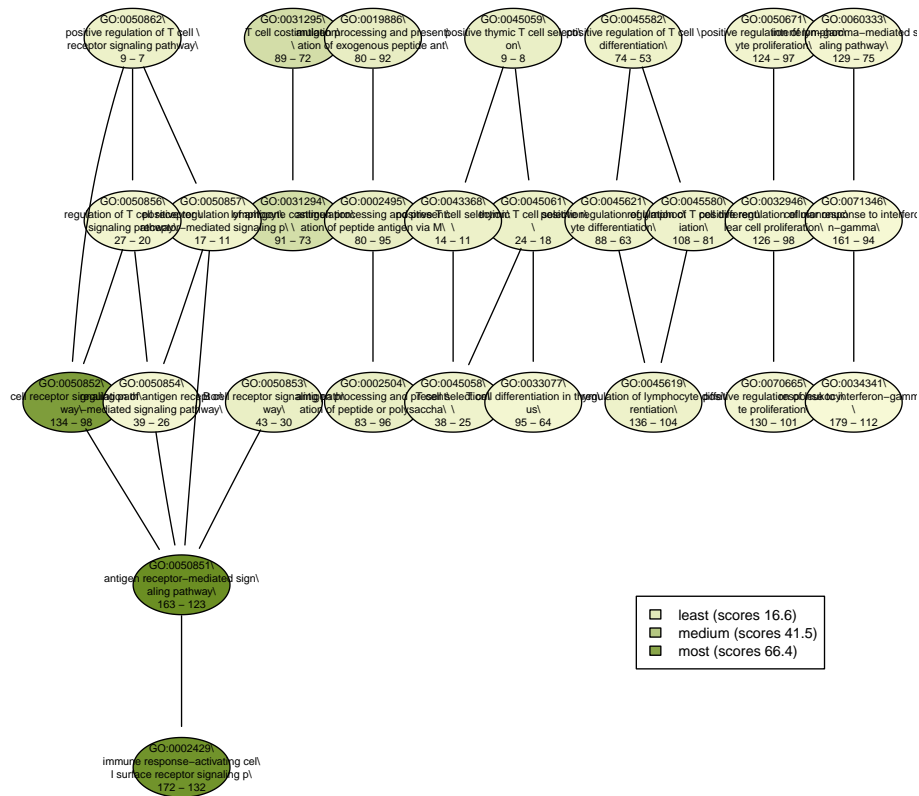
GO:0050862\
positive regulation of T cell \
receptor signaling pathway\
9 – 7

GO:0031295\
T cell costimulation\
89 – 72

GO:0019886\
antigen processing and present\
ation of exogenous peptide ant\
80 – 92

GO:0045059\
positive thymic T cell selecti\
on\
9 – 8

GO:0045582\
positive regulation of T cell \
differentiation\
74 – 53

GO:0050671\
positive regulation of lymphoc\
yte proliferation\
124 – 97

GO:0060333\
interferon−gamma−mediated si\
aling pathway\
129 – 75

GO:0050856\
regulation of T cell receptor \
signaling pathway\
27 – 20

GO:0050857\
positive regulation of antigen \
receptor−mediated signaling p\
17 – 11

GO:0031294\
lymphocyte costimulation\
91 – 73

GO:0002495\
antigen processing and present\
ation of peptide antigen via M\
80 – 95

GO:0043368\
positive T cell selection\
14 – 11

GO:0045061\
thymic T cell selection\
24 – 18

GO:0045621\
positive regulation of lymphoc\
yte differentiation\
88 – 63

GO:0045580\
regulation of T cell different\
iation\
108 – 81

GO:0032946\
positive regulation of mononuc\
lear cell proliferation\
126 – 98

GO:0071346\
cellular response to interfero\
n−gamma\
161 – 94

GO:0050852\
T cell receptor signaling path\
way\
134 – 98

GO:0050854\
regulation of antigen receptor\
−mediated signaling pathway\
39 – 26

GO:0050853\
B cell receptor signaling path\
way\
43 – 30

GO:0002504\
antigen processing and present\
ation of peptide or polysaccha\
83 – 96

GO:0045058\
T cell selection\
38 – 25

GO:0033077\
T cell differentiation in thym\
us\
95 – 64

GO:0045619\
regulation of lymphocyte diffe\
rentiation\
136 – 104

GO:0070665\
positive regulation of leukocy\
te proliferation\
130 – 101

GO:0034341\
response to interferon−gamma\
\
179 – 112

GO:0050851\
antigen receptor−mediated sign\
aling pathway\
163 – 123

GO:0002429\
immune response−activating cel\
l surface receptor signaling p\
172 – 132

least (scores 16.6)
medium (scores 41.5)
most (scores 66.4)